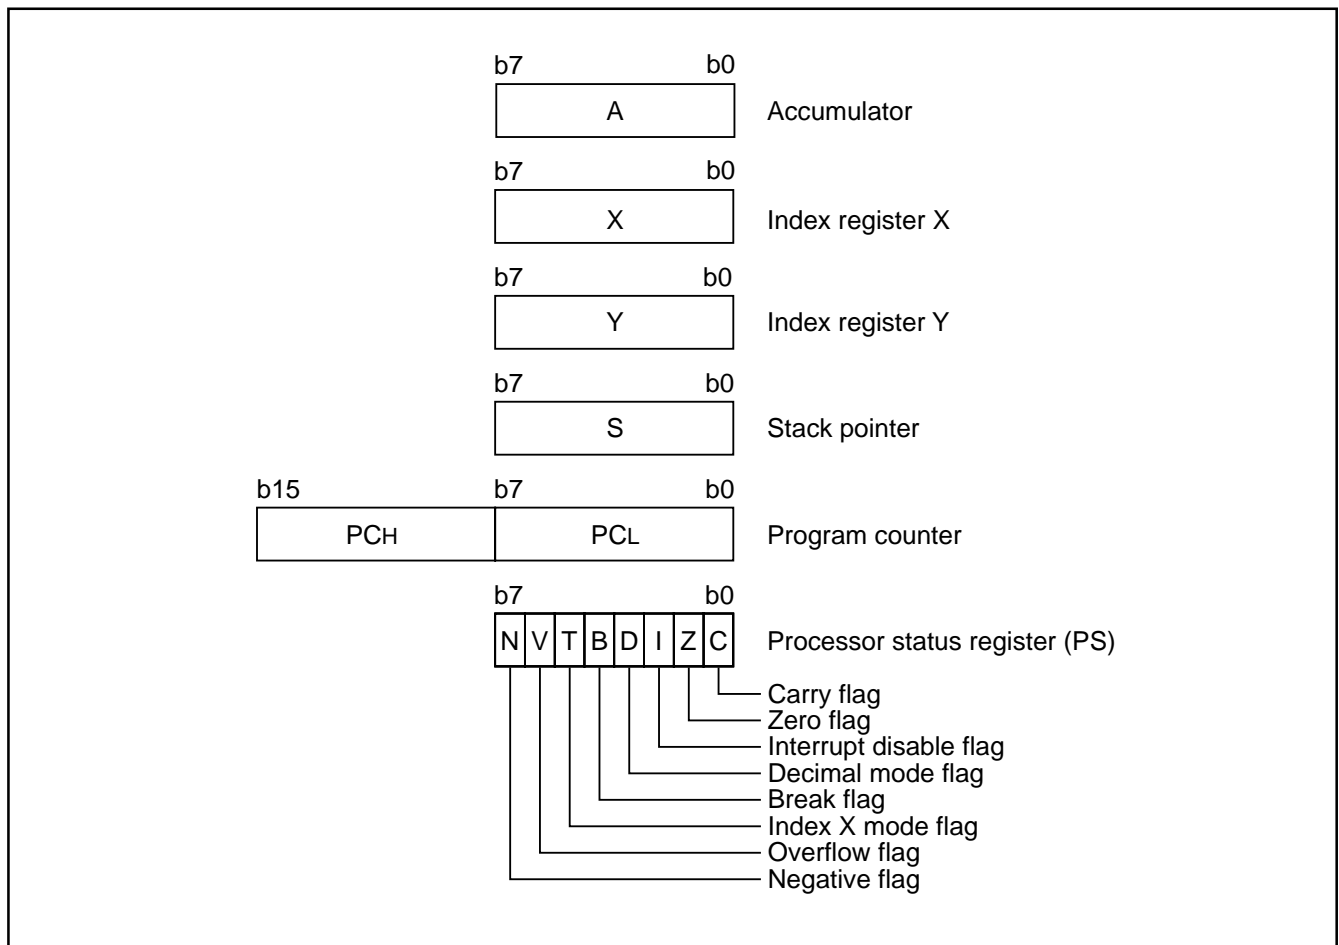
b7 b0
A
Accumulator

b7 b0
X
Index register X

b7 b0
Y
Index register Y

b7 b0
S
Stack pointer

b15 b7 b0
PCH PCL
Program counter

b7 b0
N V T B D I Z C
Processor status register (PS)

Carry flag
Zero flag
Interrupt disable flag
Decimal mode flag
Break flag
Index X mode flag
Overflow flag
Negative flag